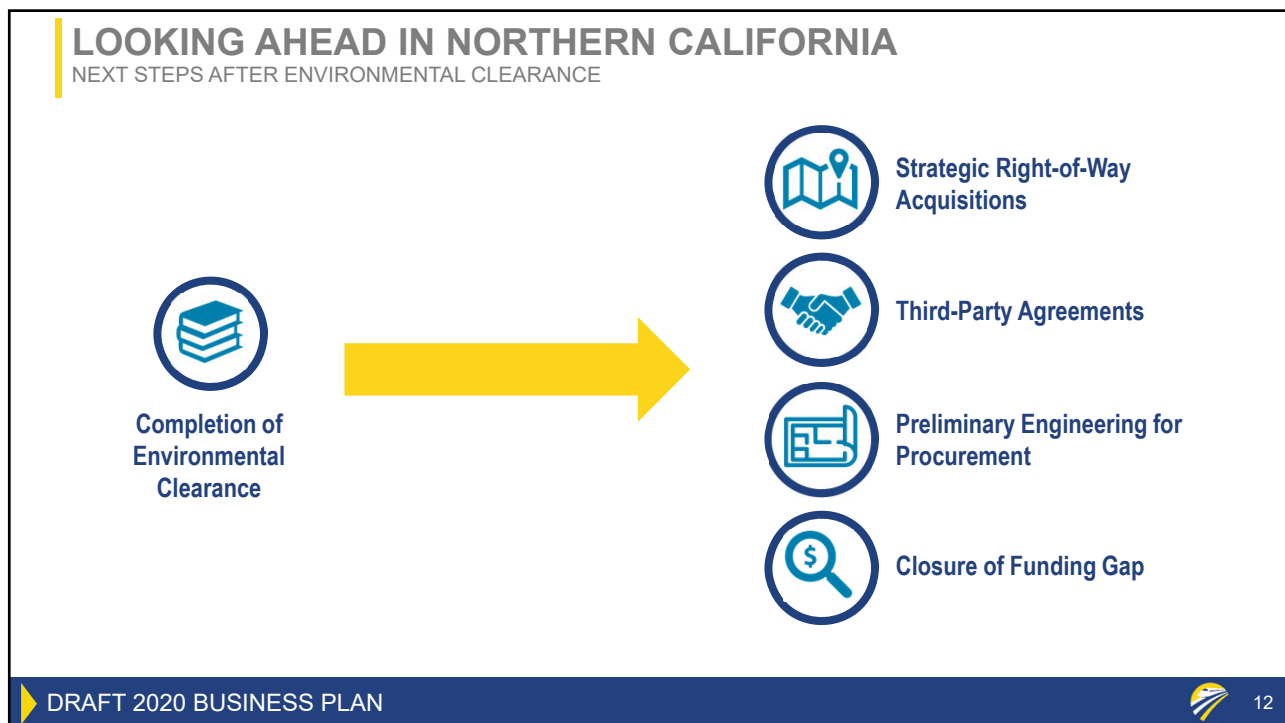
LOOKING AHEAD IN NORTHERN CALIFORNIA
NEXT STEPS AFTER ENVIRONMENTAL CLEARANCE

Completion of Environmental Clearance

$

Strategic Right-of-Way Acquisitions

Third-Party Agreements

Preliminary Engineering for Procurement

Closure of Funding Gap

DRAFT 2020 BUSINESS PLAN

12